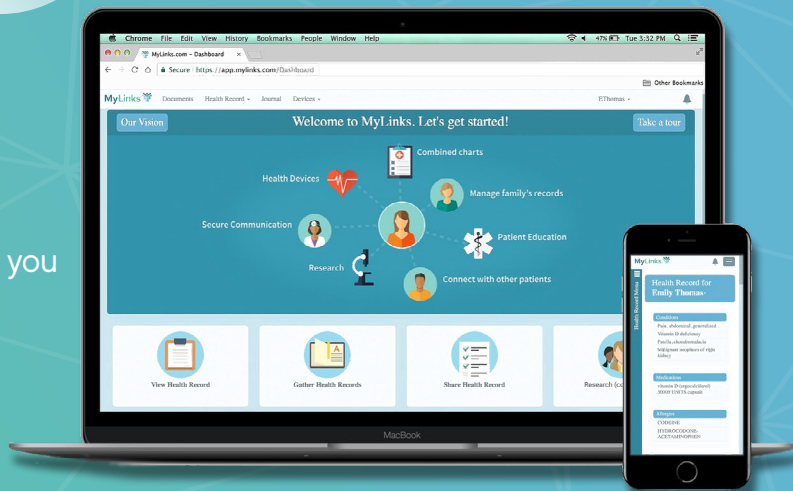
you

Chrome File Edit View History Bookmarks People Window Help

47% Tue 3:32 PM

MyLinks.com – Dashboard

Secure https://app.mylinks.com/Dashboard

Other Bookmarks

MyLinks Documents Health Record Journal Devices ETthomas

Our Vision

Welcome to MyLinks. Let's get started!

Take a tour

Combined charts

Health Devices

Manage family's records

Secure Communication

Patient Education

Research

Connect with other patients

View Health Record

Gather Health Records

Share Health Record

Research (c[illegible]

MacBook

MyLinks

Health Record Menu

Health Record for Emily Thomas

Conditions

Pain, abdominal, generalized
Vitamin D deficiency
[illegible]
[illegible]

Medication

vitamin D (ergocalciferol) 50000 UNITS capsule

Allergies

CODEINE
HYDROCODONE-ACETAMINOPHEN